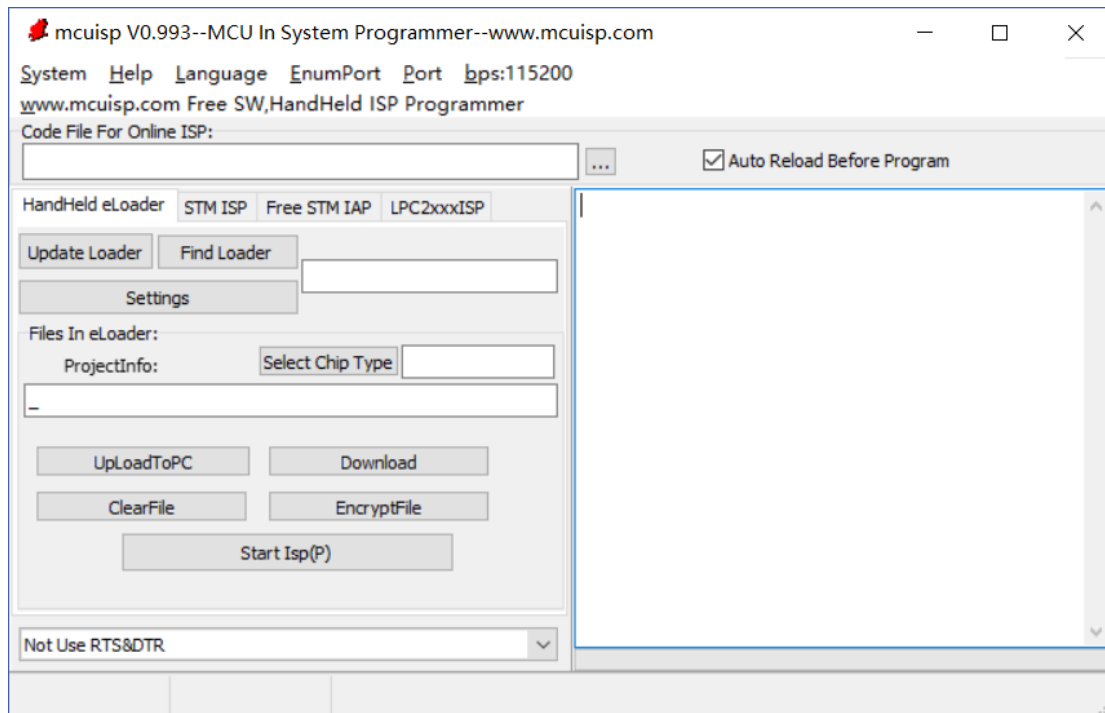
mcuisp V0.993--MCU In System Programmer--www.mcuisp.com

System Help Language EnumPort Port bps:115200

www.mcuisp.com Free SW,HandHeld ISP Programmer

Code File For Online ISP:

...

Auto Reload Before Program

HandHeld eLoader | STM ISP | Free STM IAP | LPC2xxxISP

Update Loader
Find Loader
Settings

Files In eLoader:
ProjectInfo:
Select Chip Type

_

UpLoadToPC
Download
ClearFile
EncryptFile
Start Isp(P)

Not Use RTS&DTR